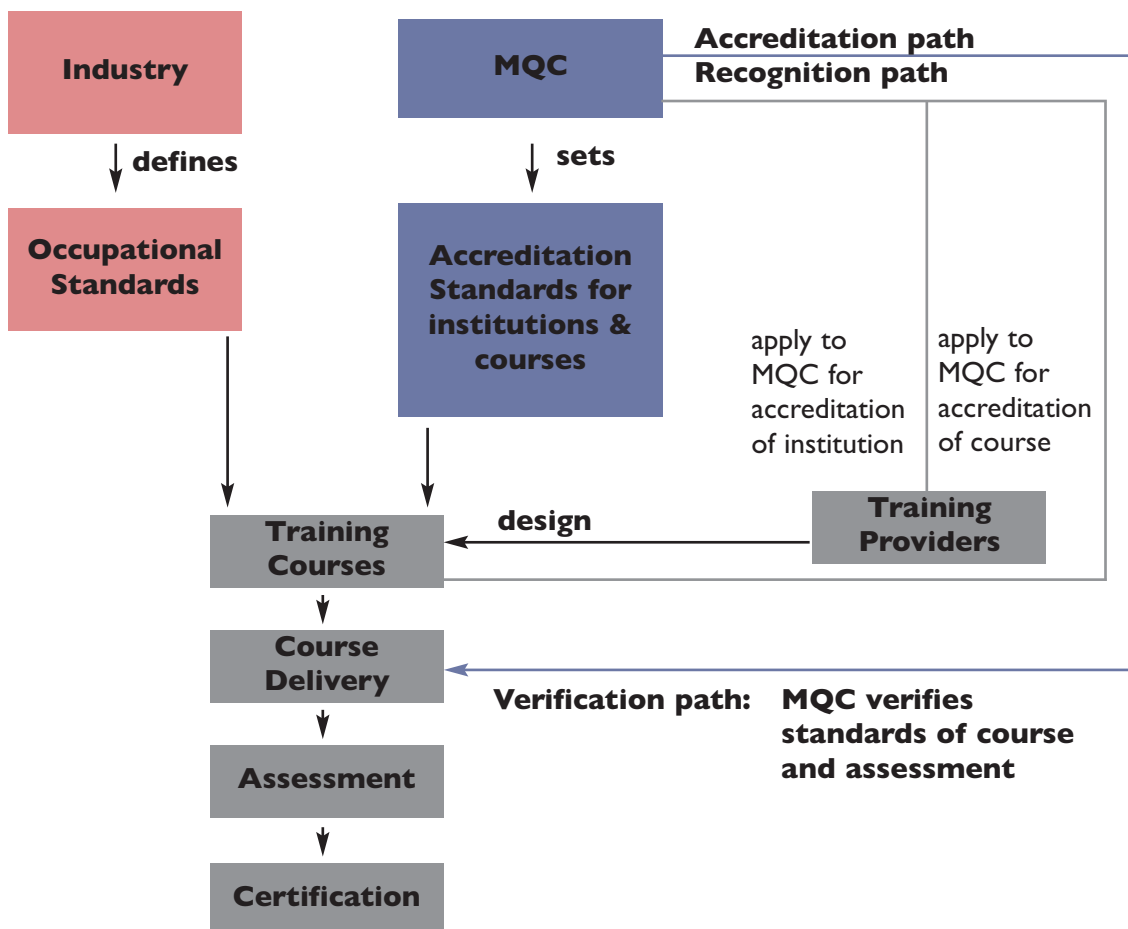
Industry

defines

Occupational Standards

MQC

Accreditation path

Recognition path

sets

Accreditation Standards for institutions & courses

apply to MQC for accreditation of institution

apply to MQC for accreditation of course

Training Courses

design

Training Providers

Course Delivery

Verification path: MQC verifies standards of course and assessment

Assessment

Certification